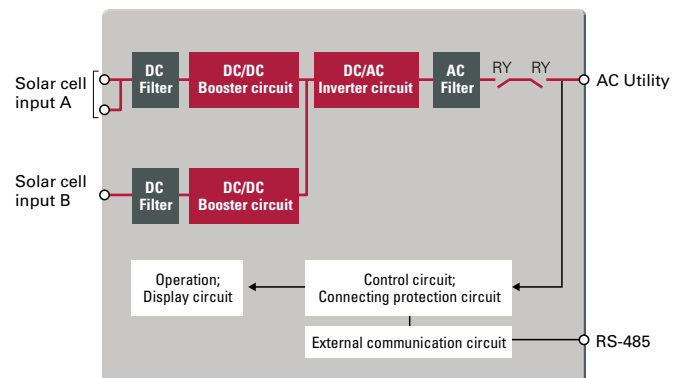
Solar cell input A

DC Filter

DC/DC Booster circuit

DC/AC Inverter circuit

AC Filter

RY

RY

AC Utility

Solar cell input B

DC Filter

DC/DC Booster circuit

Operation; Display circuit

Control circuit; Connecting protection circuit

External communication circuit

RS-485